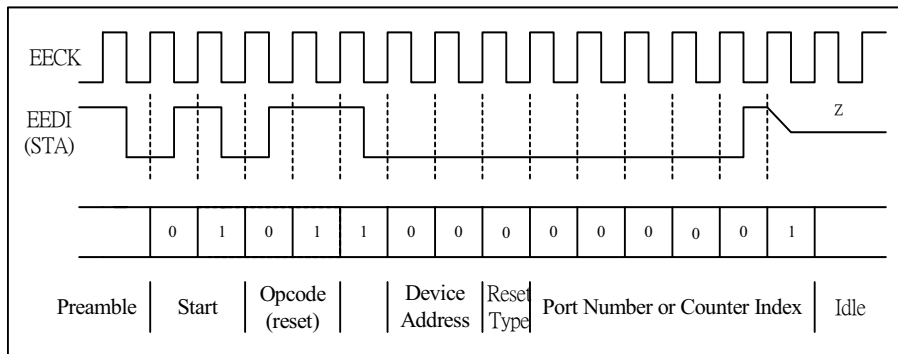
EECK

EEDI (STA)

Z

| | 0 | 1 | 0 | 1 | 1 | 0 | 0 | 0 | 0 | 0 | 0 | 0 | 0 | 1 | |
|---|---|---|---|---|---|---|---|---|---|---|---|---|---|---|---|

Preamble | Start | Opcode (reset) | | Device Address | Reset Type | Port Number or Counter Index | Idle